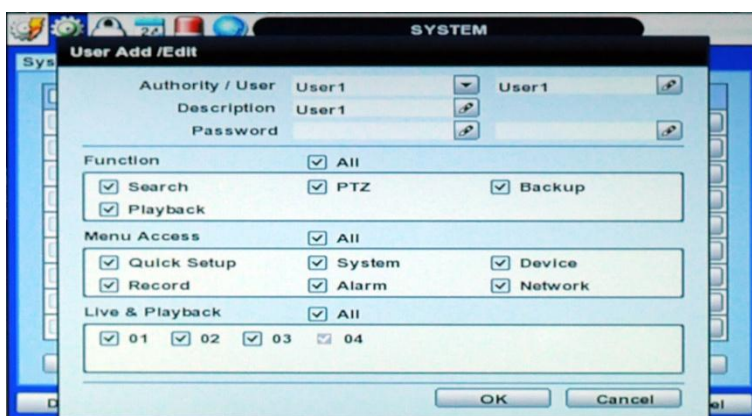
SYSTEM

Sys

User Add /Edit

Authority / User User1 User1

Description User1

Password

Function ☑ All

☑ Search ☑ PTZ ☑ Backup

☑ Playback

Menu Access ☑ All

☑ Quick Setup ☑ System ☑ Device

☑ Record ☑ Alarm ☑ Network

Live & Playback ☑ All

☑ 01 ☑ 02 ☑ 03 ☑ 04

OK Cancel

D

el